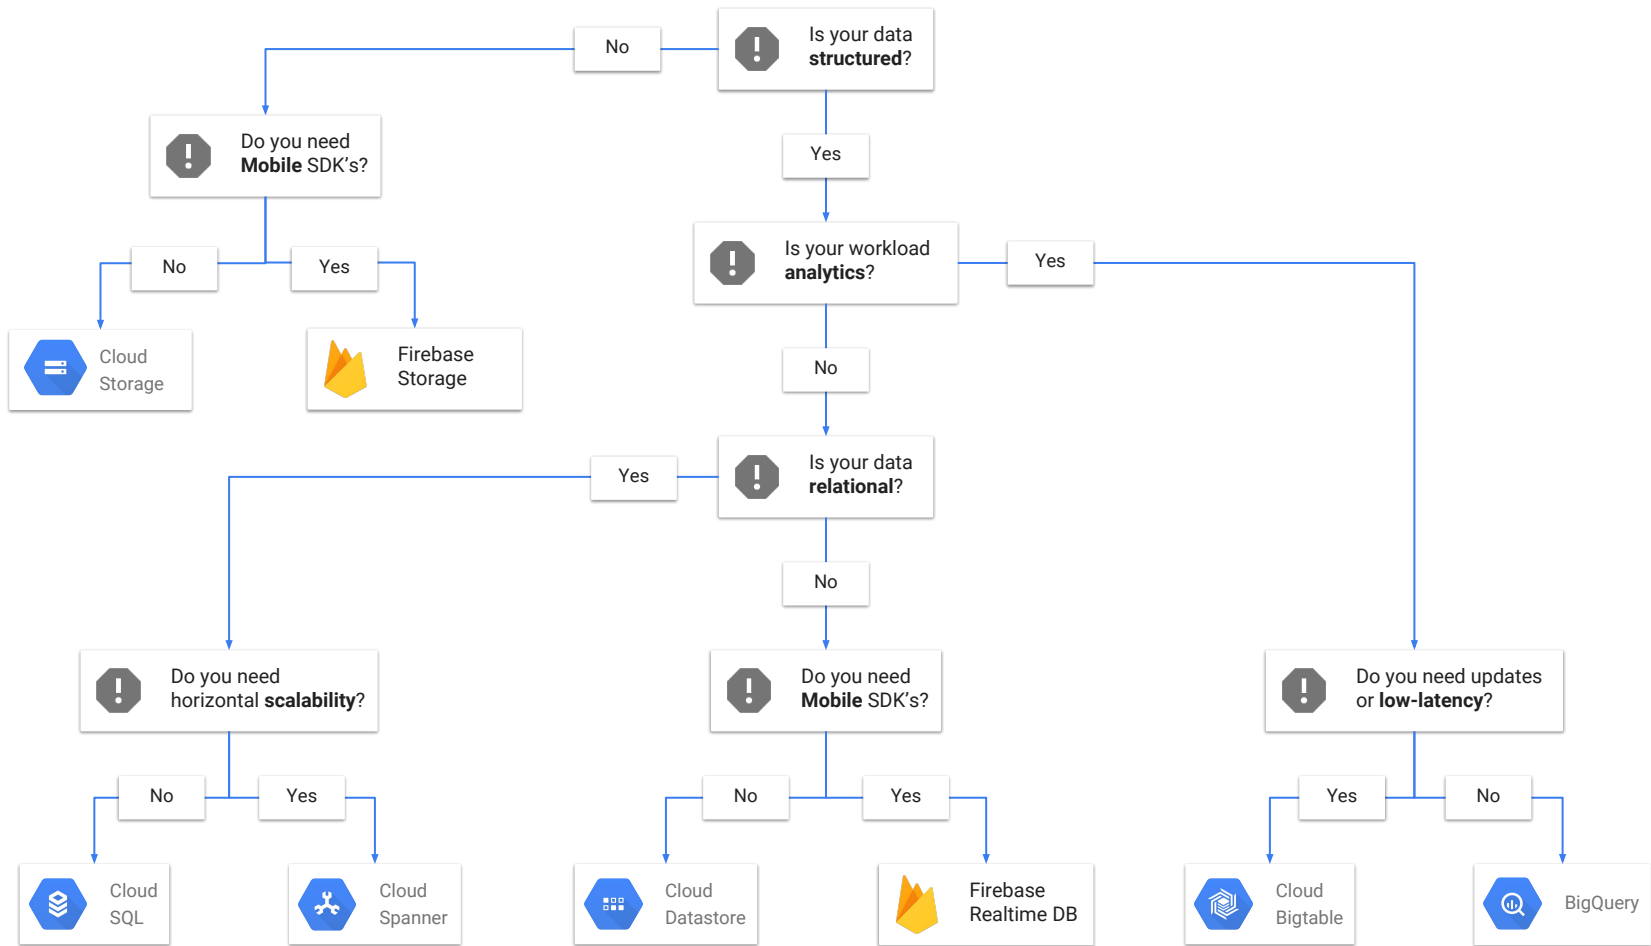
Is your data **structured**?

No

Yes

Do you need **Mobile** SDK's?

No

Yes

Cloud Storage

Firebase Storage

Is your workload **analytics**?

Yes

No

Is your data **relational**?

Yes

No

Do you need horizontal **scalability**?

No

Yes

Cloud SQL

Cloud Spanner

Do you need **Mobile** SDK's?

No

Yes

Cloud Datastore

Firebase Realtime DB

Do you need updates or **low-latency**?

Yes

No

Cloud Bigtable

BigQuery